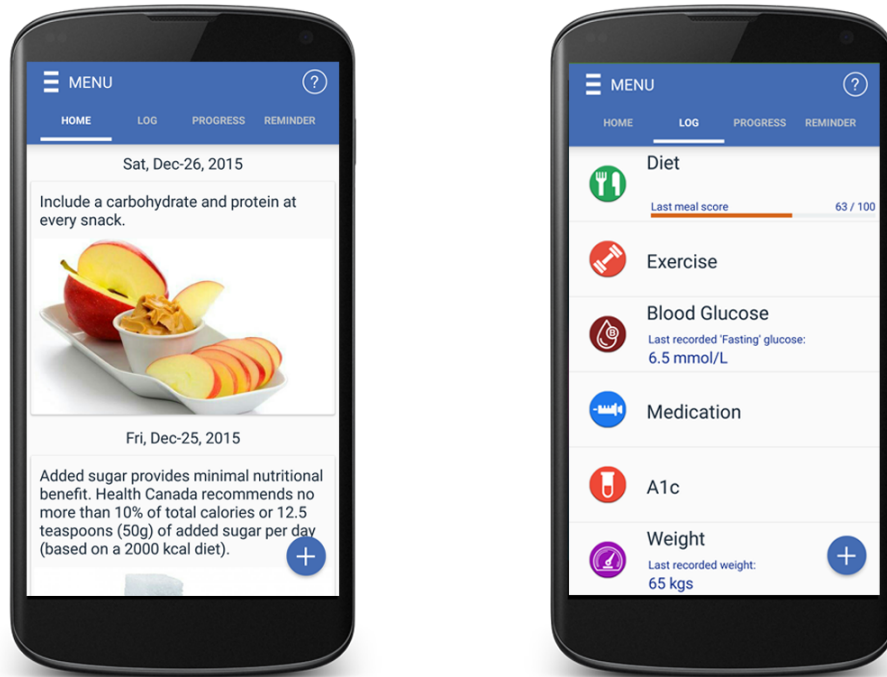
MENU ?

HOME LOG PROGRESS REMINDER

Sat, Dec-26, 2015

Include a carbohydrate and protein at every snack.

Fri, Dec-25, 2015

Added sugar provides minimal nutritional benefit. Health Canada recommends no more than 10% of total calories or 12.5 teaspoons (50g) of added sugar per day (based on a 2000 kcal diet).

+

MENU ?

HOME LOG PROGRESS REMINDER

Diet
Last meal score 63 / 100

Exercise

Blood Glucose
Last recorded 'Fasting' glucose:
6.5 mmol/L

Medication

A1c

Weight
Last recorded weight:
65 kgs

+